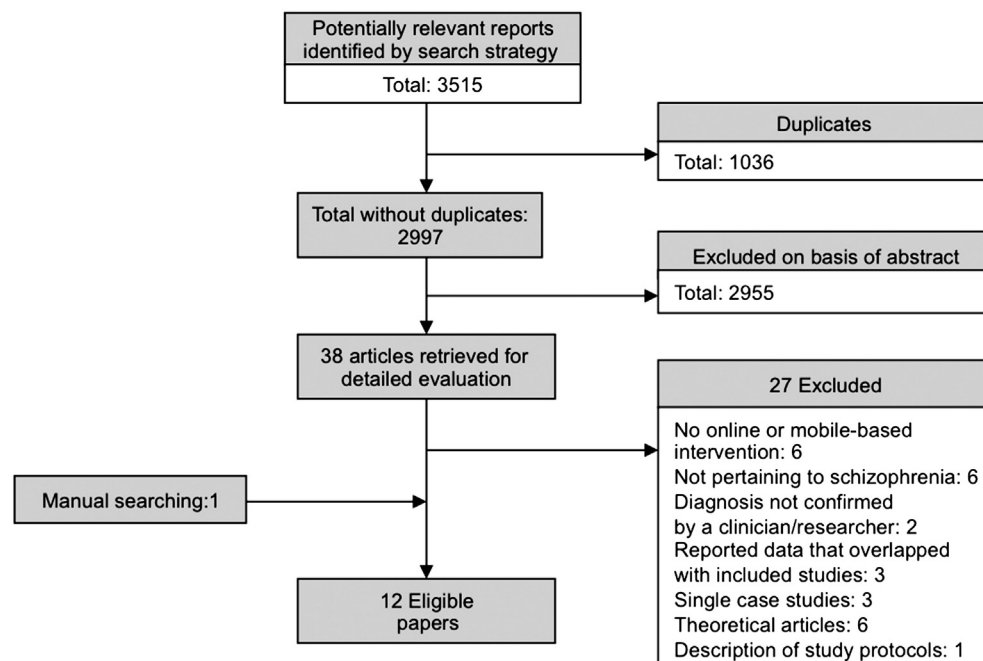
Potentially relevant reports identified by search strategy

Total: 3515

Duplicates

Total: 1036

Total without duplicates: 2997

Excluded on basis of abstract

Total: 2955

38 articles retrieved for detailed evaluation

27 Excluded

No online or mobile-based intervention: 6
Not pertaining to schizophrenia: 6
Diagnosis not confirmed by a clinician/researcher: 2
Reported data that overlapped with included studies: 3
Single case studies: 3
Theoretical articles: 6
Description of study protocols: 1

Manual searching:1

12 Eligible papers